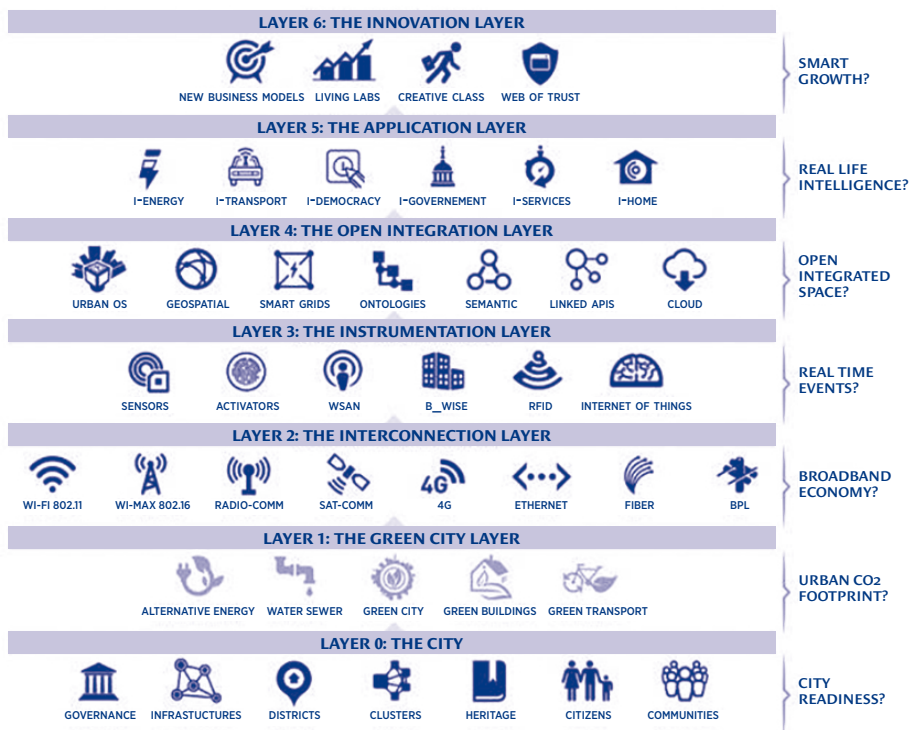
LAYER 6: THE INNOVATION LAYER

NEW BUSINESS MODELS LIVING LABS CREATIVE CLASS WEB OF TRUST

SMART GROWTH?

LAYER 5: THE APPLICATION LAYER

I-ENERGY I-TRANSPORT I-DEMOCRACY I-GOVERNEMENT I-SERVICES I-HOME

REAL LIFE INTELLIGENCE?

LAYER 4: THE OPEN INTEGRATION LAYER

URBAN OS GEOSPATIAL SMART GRIDS ONTOLOGIES SEMANTIC LINKED APIS CLOUD

OPEN INTEGRATED SPACE?

LAYER 3: THE INSTRUMENTATION LAYER

SENSORS ACTIVATORS WSAN B_WISE RFID INTERNET OF THINGS

REAL TIME EVENTS?

LAYER 2: THE INTERCONNECTION LAYER

WI-FI 802.11 WI-MAX 802.16 RADIO-COMM SAT-COMM 4G 4G ETHERNET FIBER BPL

BROADBAND ECONOMY?

LAYER 1: THE GREEN CITY LAYER

ALTERNATIVE ENERGY WATER SEWER GREEN CITY GREEN BUILDINGS GREEN TRANSPORT

URBAN CO2 FOOTPRINT?

LAYER 0: THE CITY

GOVERNANCE INFRASTUCTURES DISTRICTS CLUSTERS HERITAGE CITIZENS COMMUNITIES

CITY READINESS?